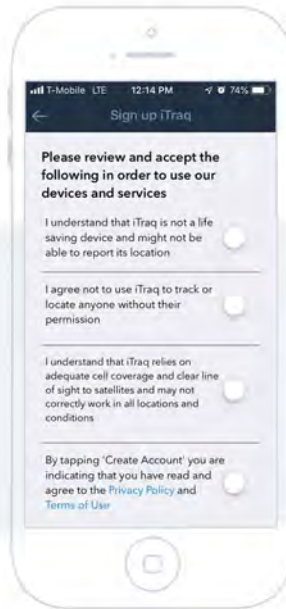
T-Mobile LTE 12:14 PM 74%

Sign up iTraq

Please review and accept the following in order to use our devices and services

I understand that iTraq is not a life saving device and might not be able to report its location

I agree not to use iTraq to track or locate anyone without their permission

I understand that iTraq relies on adequate cell coverage and clear line of sight to satellites and may not correctly work in all locations and conditions

By tapping 'Create Account' you are indicating that you have read and agree to the Privacy Policy and Terms of User